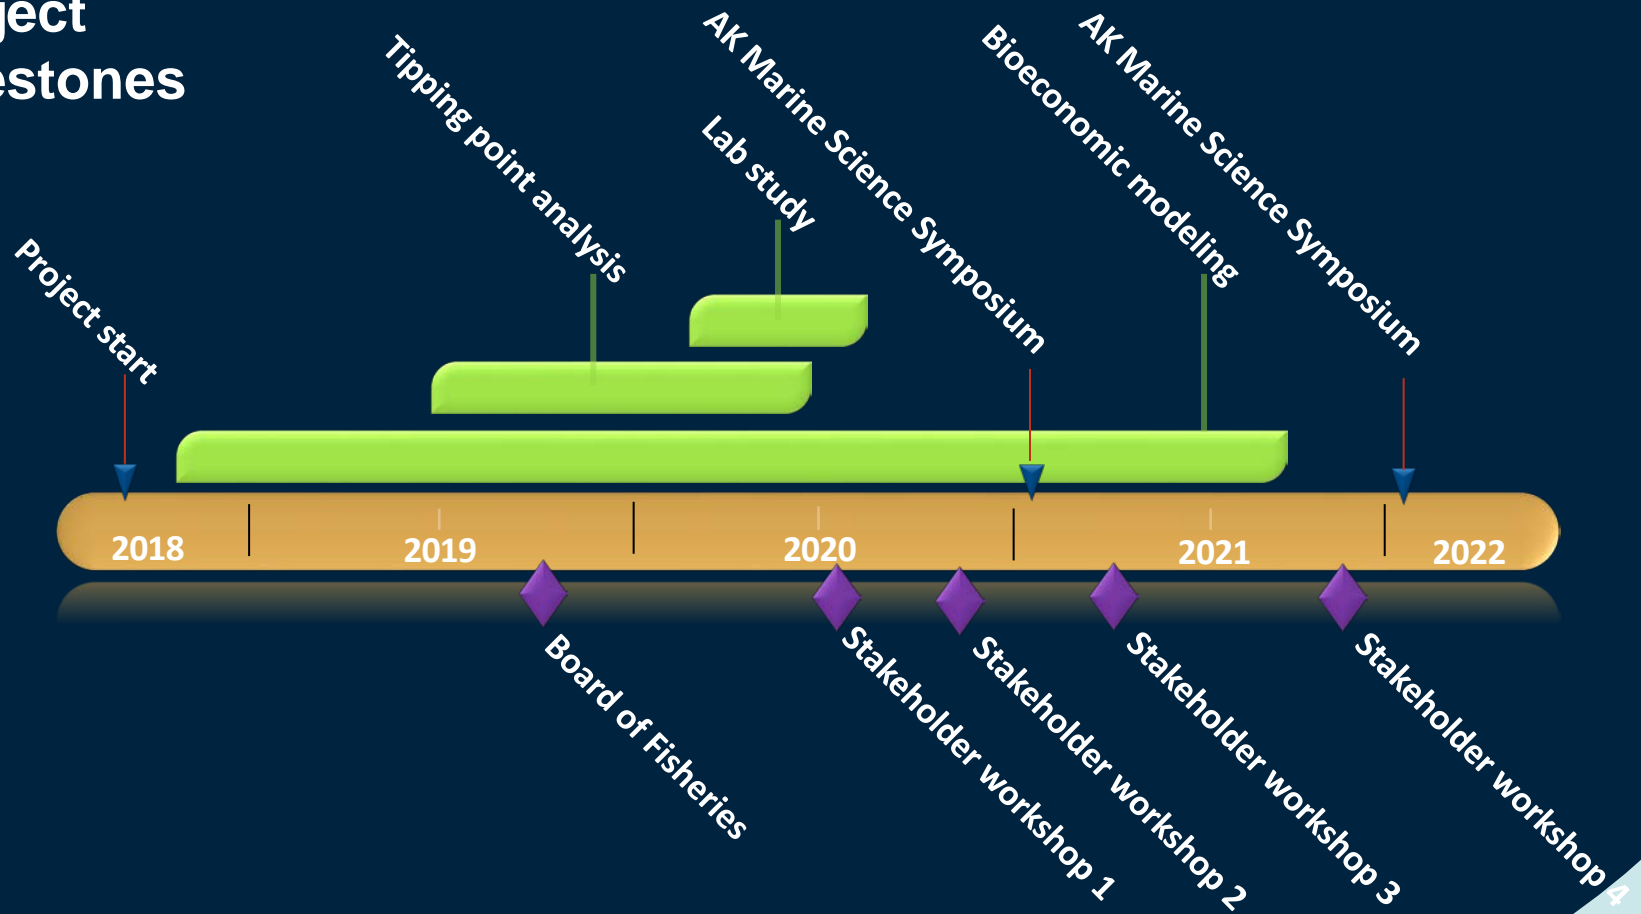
ject
estones

Project start

Tipping point analysis

Lab study

AK Marine Science Symposium

Bioeconomic modeling

AK Marine Science Symposium

2018

2019

2020

2021

2022

Board of Fisheries

Stakeholder workshop 1

Stakeholder workshop 2

Stakeholder workshop 3

Stakeholder workshop 4